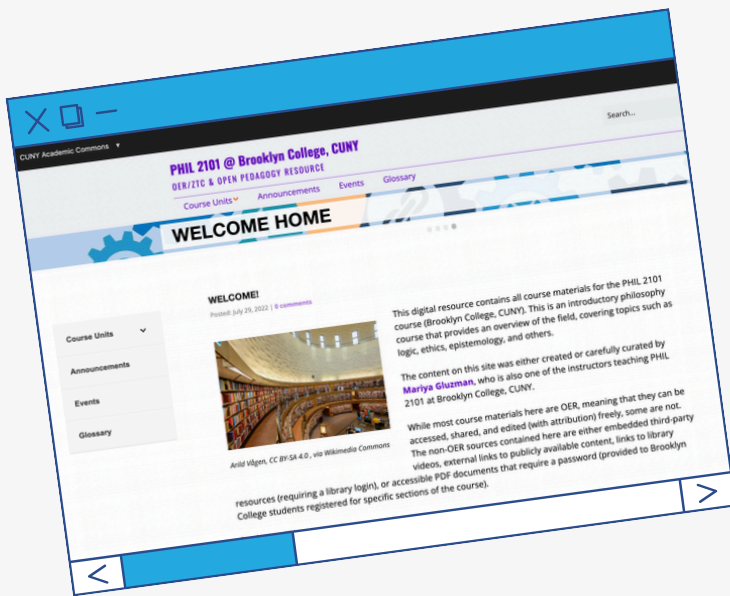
CUNY Academic Commons ▾

Search...

PHIL 2101 @ Brooklyn College, CUNY

OER/ZTC & OPEN PEDAGOGY RESOURCE

Course Units Announcements Events Glossary

WELCOME HOME

Course Units

Announcements

Events

Glossary

WELCOME!

Posted: July 29, 2022 | 0 comments

Arild Vågen, CC BY-SA 4.0 , via Wikimedia Commons

This digital resource contains all course materials for the PHIL 2101 course (Brooklyn College, CUNY). This is an introductory philosophy course that provides an overview of the field, covering topics such as logic, ethics, epistemology, and others.

The content on this site was either created or carefully curated by Mariya Gluzman, who is also one of the instructors teaching PHIL 2101 at Brooklyn College, CUNY.

While most course materials here are OER, meaning that they can be accessed, shared, and edited (with attribution) freely, some are not. The non-OER sources contained here are either embedded third-party videos, external links to publicly available content, links to library resources (requiring a library login), or accessible PDF documents that require a password (provided to Brooklyn College students registered for specific sections of the course).